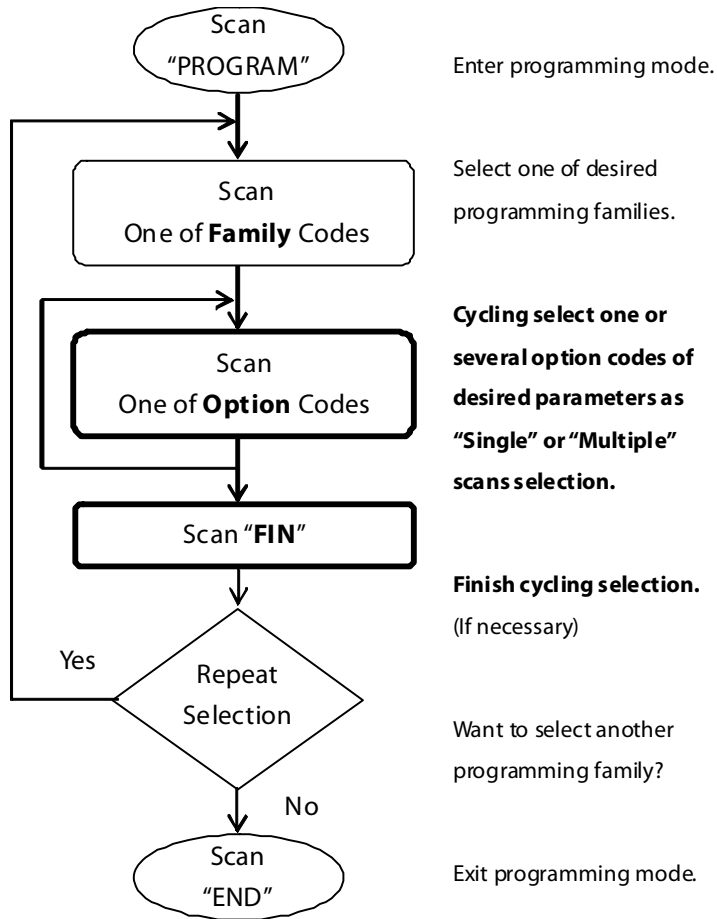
Scan
"PROGRAM"

Enter programming mode.

Scan
One of **Family** Codes

Select one of desired programming families.

Scan
One of **Option** Codes

**Cycling select one or several option codes of desired parameters as "Single" or "Multiple" scans selection.**

Scan "**FIN**"

**Finish cycling selection.**
(If necessary)

Yes

Repeat
Selection

Want to select another programming family?

No

Scan
"END"

Exit programming mode.